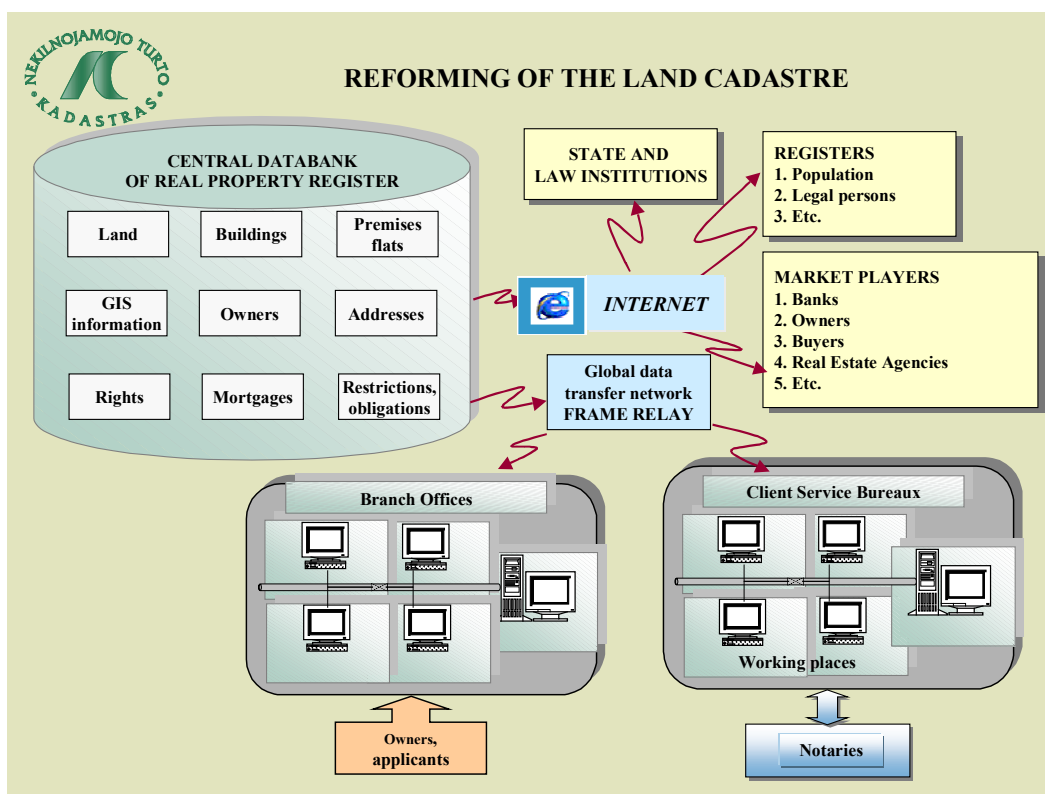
NEKILNOJAMOJO TURTO KADASTRAS

REFORMING OF THE LAND CADASTRE

CENTRAL DATABANK OF REAL PROPERTY REGISTER

Land

Buildings

Premises flats

GIS information

Owners

Addresses

Rights

Mortgages

Restrictions, obligations

STATE AND LAW INSTITUTIONS

REGISTERS
1. Population
2. Legal persons
3. Etc.

INTERNET

MARKET PLAYERS
1. Banks
2. Owners
3. Buyers
4. Real Estate Agencies
5. Etc.

Global data transfer network FRAME RELAY

Branch Offices

Client Service Bureaux

Working places

Owners, applicants

Notaries